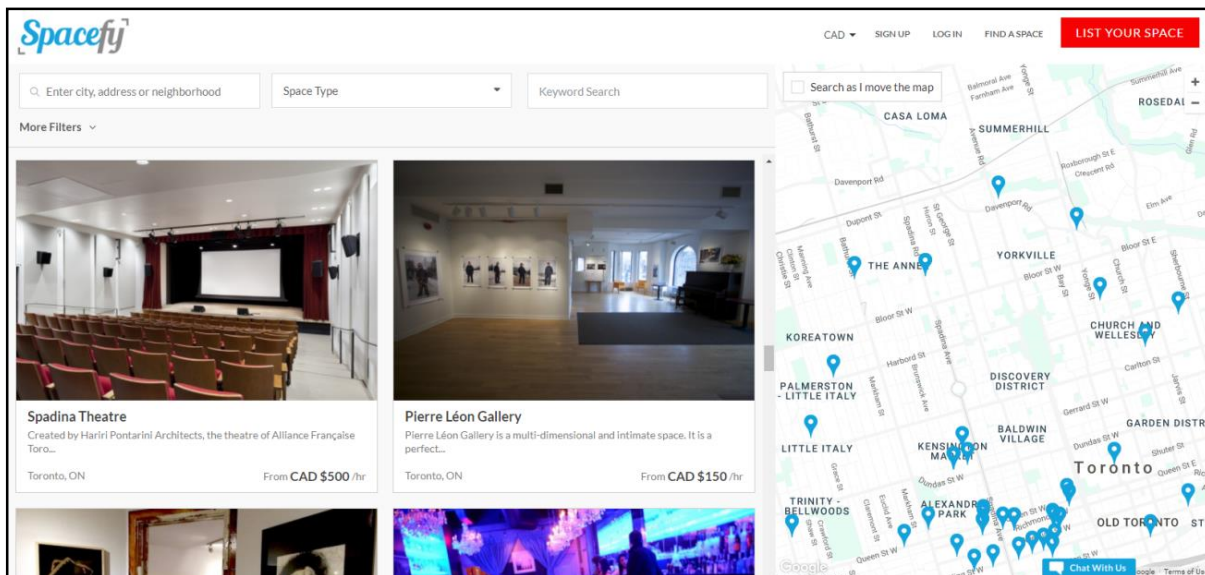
Spacefy

CAD ▾ SIGN UP LOG IN FIND A SPACE LIST YOUR SPACE

Enter city, address or neighborhood

Space Type

Keyword Search

More Filters

Spadina Theatre

Created by Hariri Pontarini Architects, the theatre of Alliance Française Toro...

Toronto, ON

From CAD $500 /hr

Pierre Léon Gallery

Pierre Léon Gallery is a multi-dimensional and intimate space. It is a perfect...

Toronto, ON

From CAD $150 /hr

Search as I move the map

CASA LOMA

SUMMERHILL

ROSEDAL

Davenport Rd

Dupont St

THE ANNEX

YORKVILLE

Bloor St W

Bloor St E

CHURCH AND WELLESLEY

KOREATOWN

Harbord St

PALMERSTON - LITTLE ITALY

DISCOVERY DISTRICT

Carlton St

Gerrard St W

GARDEN DISTR

LITTLE ITALY

KENSINGTON MARKET

BALDWIN VILLAGE

Dundas St W

Shuter St

Toronto

TRINITY - BELLWOODS

ALEXANDRA PARK

OLD TORONTO

Queen St W

Chat With Us

Google

Terms of Us